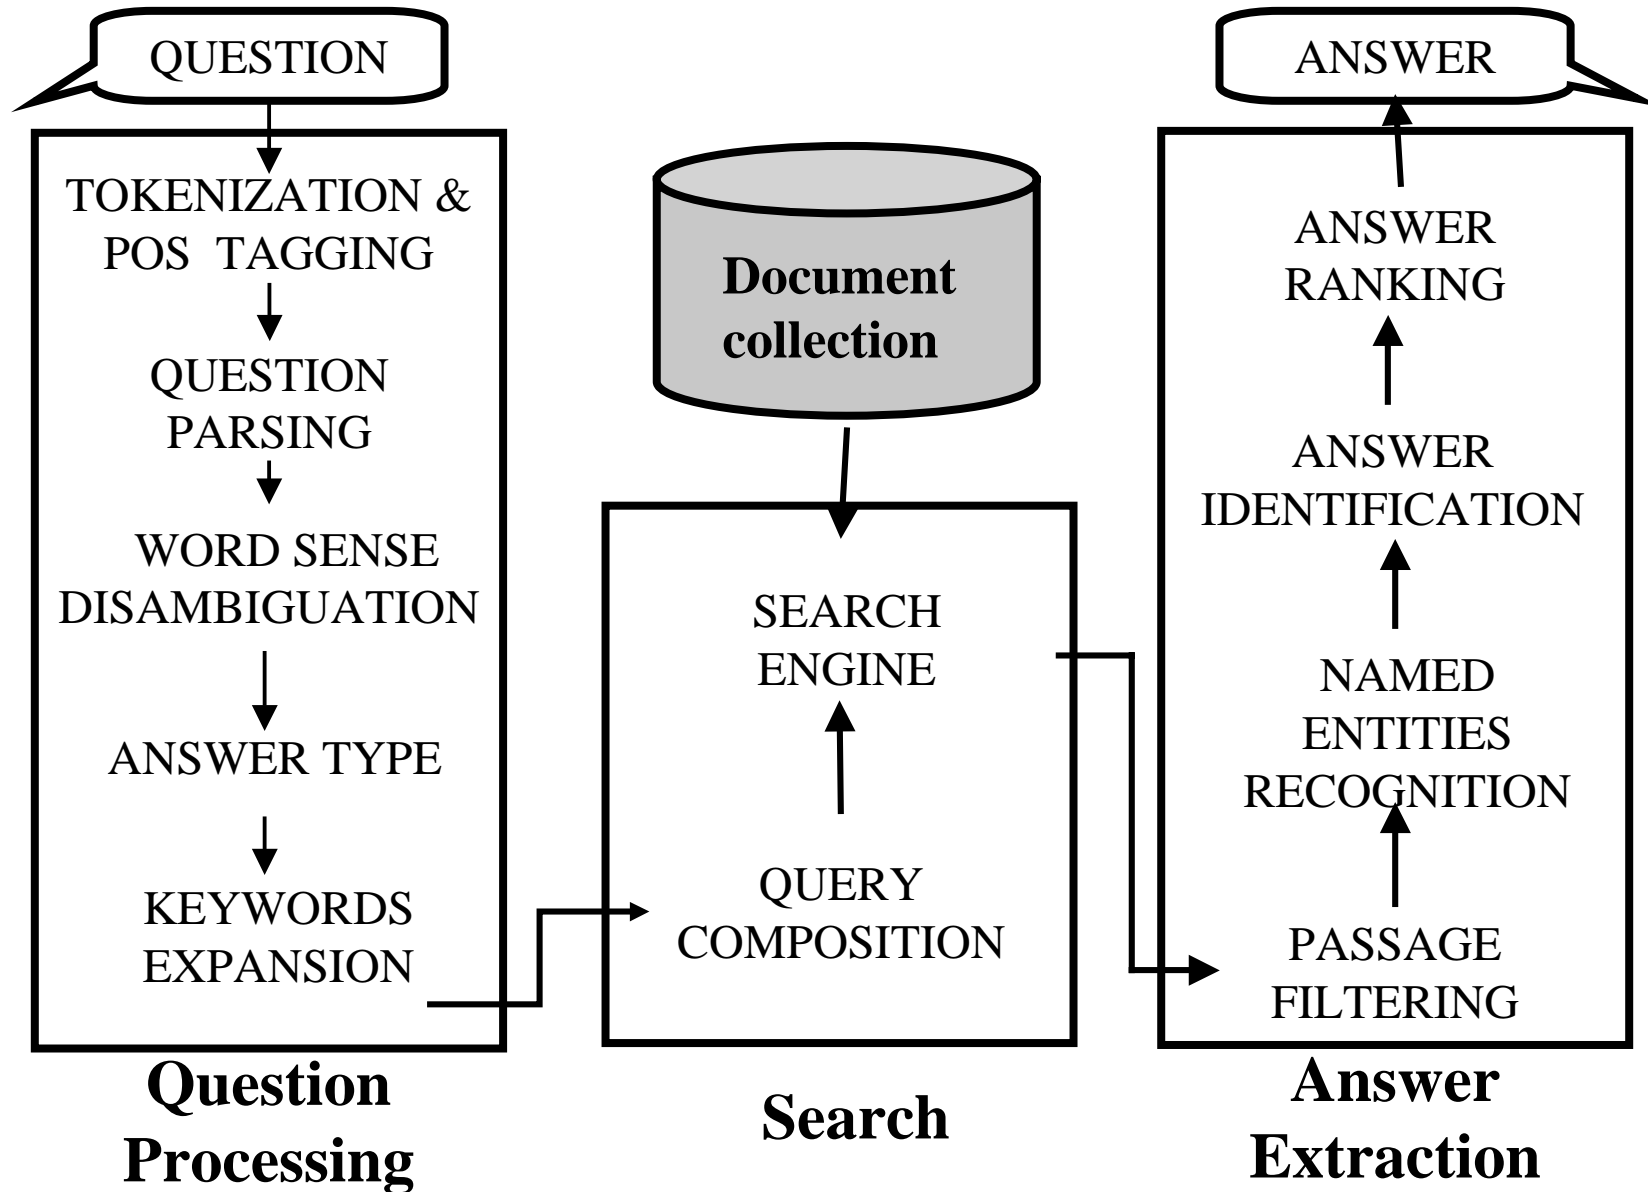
QUESTION

TOKENIZATION & POS TAGGING

QUESTION PARSING

WORD SENSE DISAMBIGUATION

ANSWER TYPE

KEYWORDS EXPANSION

Question Processing

Document collection

SEARCH ENGINE

QUERY COMPOSITION

Search

ANSWER

ANSWER RANKING

ANSWER IDENTIFICATION

NAMED ENTITIES RECOGNITION

PASSAGE FILTERING

Answer Extraction